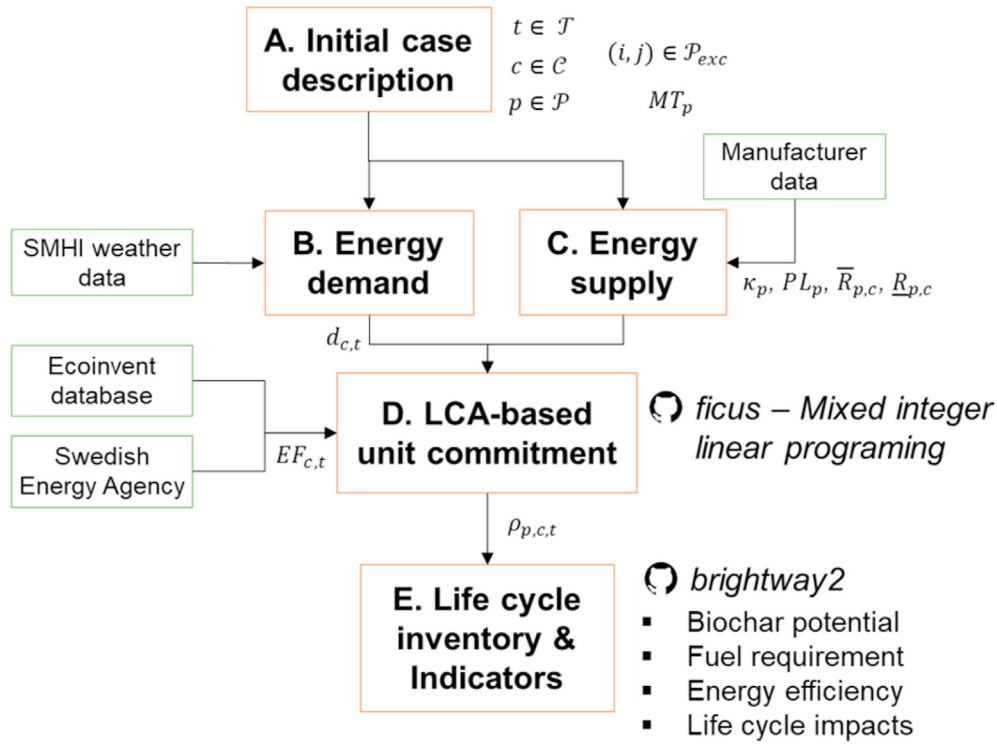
A. Initial case description

$t \in \mathcal{T}$
$c \in \mathcal{C}$
$p \in \mathcal{P}$
$(i,j) \in \mathcal{P}_{exc}$
$MT_p$

Manufacturer data

SMHI weather data

B. Energy demand

C. Energy supply

$\kappa_p,\ PL_p,\ \overline{R}_{p,c},\ \underline{R}_{p,c}$

$d_{c,t}$

Ecoinvent database

Swedish Energy Agency

$EF_{c,t}$

D. LCA-based unit commitment

ficus – Mixed integer linear programing

$\rho_{p,c,t}$

E. Life cycle inventory & Indicators

brightway2
▪ Biochar potential
▪ Fuel requirement
▪ Energy efficiency
▪ Life cycle impacts